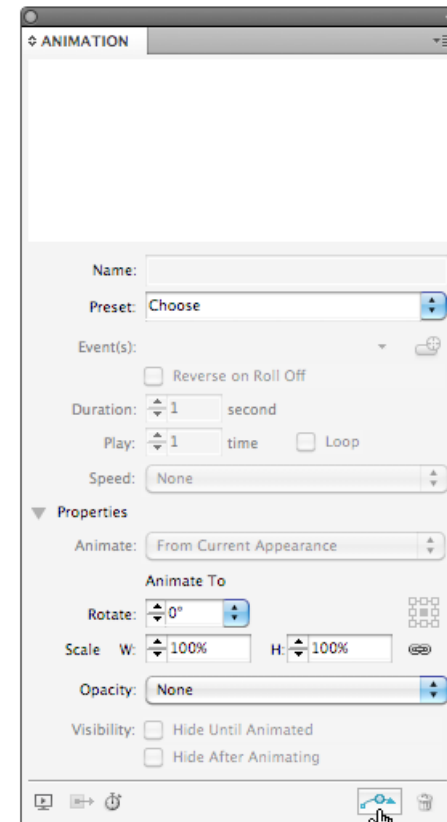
ANIMATION

Name:

Preset: Choose

Event(s):

Reverse on Roll Off

Duration: 1 second

Play: 1 time Loop

Speed: None

Properties

Animate: From Current Appearance

Animate To

Rotate: 0°

Scale W: 100% H: 100%

Opacity: None

Visibility: Hide Until Animated

Hide After Animating